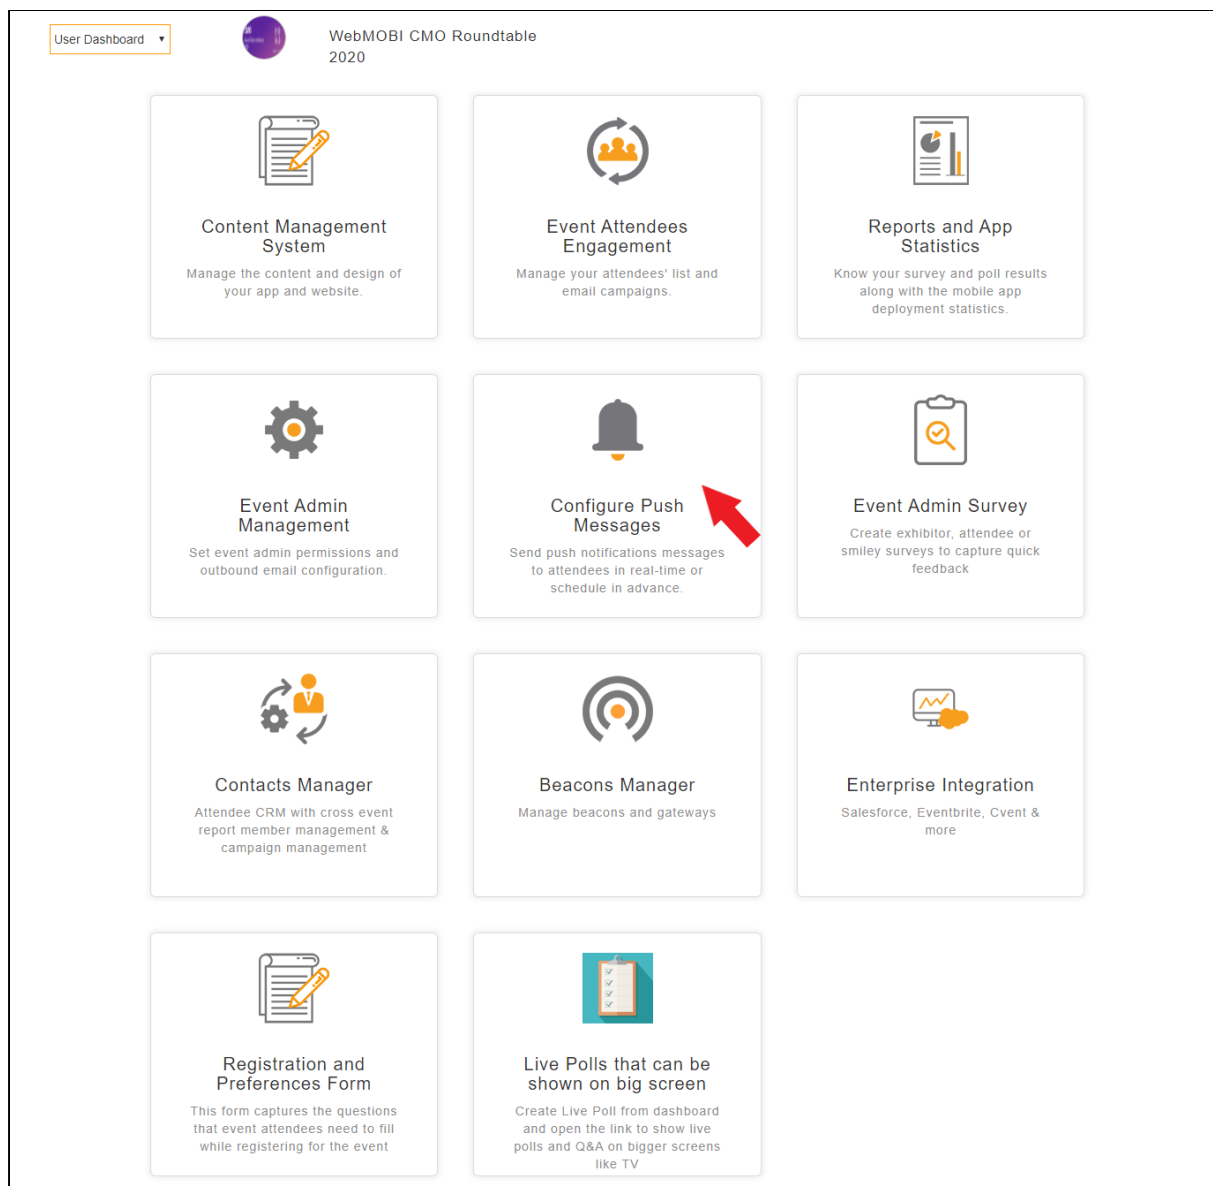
User Dashboard ▾

WebMOBI CMO Roundtable 2020

Content Management System
Manage the content and design of your app and website.

Event Attendees Engagement
Manage your attendees' list and email campaigns.

Reports and App Statistics
Know your survey and poll results along with the mobile app deployment statistics.

Event Admin Management
Set event admin permissions and outbound email configuration.

Configure Push Messages
Send push notifications messages to attendees in real-time or schedule in advance.

Event Admin Survey
Create exhibitor, attendee or smiley surveys to capture quick feedback

Contacts Manager
Attendee CRM with cross event report member management & campaign management

Beacons Manager
Manage beacons and gateways

Enterprise Integration
Salesforce, Eventbrite, Cvent & more

Registration and Preferences Form
This form captures the questions that event attendees need to fill while registering for the event

Live Polls that can be shown on big screen
Create Live Poll from dashboard and open the link to show live polls and Q&A on bigger screens like TV